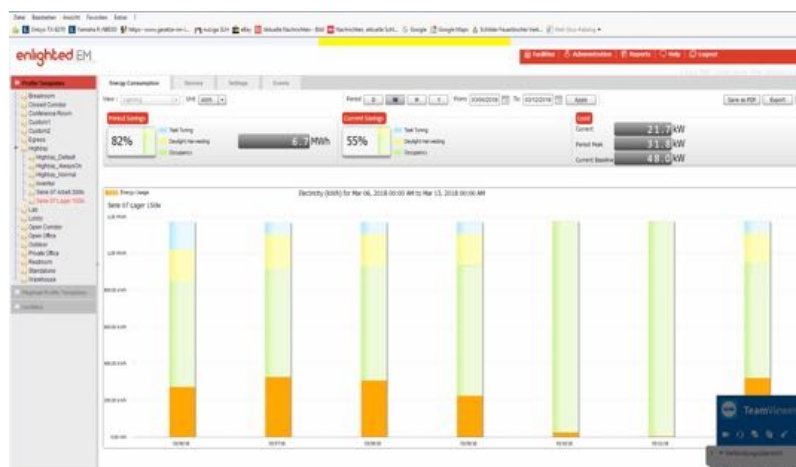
Datei Bearbeiten Ansicht Favoriten Extras ?

enlighted EM

Facilities | Administration | Reports | Help | Logout

Profile Templates

Breakroom
Closed Corridor
Conference Room
Custom1
Custom2
Egress
Highbay
Highbay_Default
Highbay_AlwaysOn
Highbay_Normal
Inverter
Seite 07 Arbeit 200k
Seite 07 Lager 150k
Lab
Lobby
Open Corridor
Open Office
Outdoor
Private Office
Restroom
Standalone
Warehouse

Energy Consumption | Sensors | Settings | Events

View: Lighting | Unit: kWh

Period: D | W | M | Y | From: 03/06/2018 | To: 03/13/2018 | Apply

Save as PDF | Export

Period Savings
82%
Task Tuning
Daylight Harvesting
Occupancy
6.7 MWh

Current Savings
55%
Task Tuning
Daylight Harvesting
Occupancy

Load
Current 21.7 kW
Period Peak 31.8 kW
Current Baseline 48.0 kW

Energy Usage
Electricity (kWh) for Mar 06, 2018 00:00 AM to Mar 13, 2018 00:00 AM
Seite 07 Lager 150k

TeamViewer